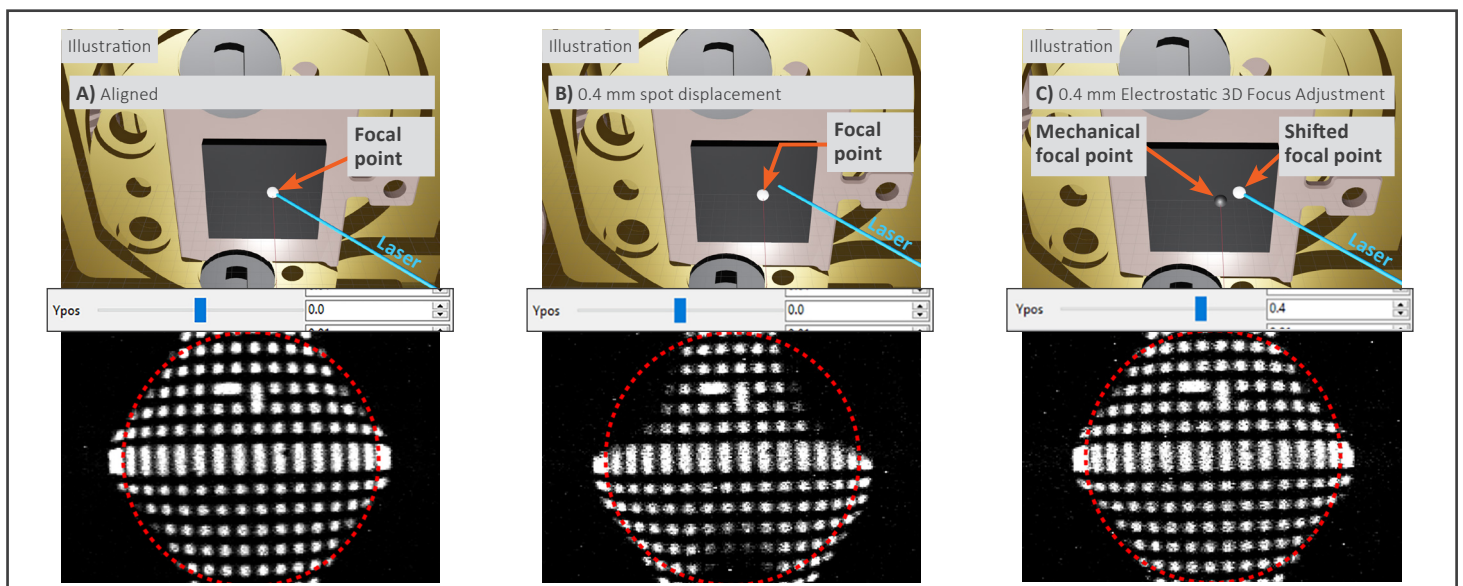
Illustration

A) Aligned

Focal point

Laser

Ypos 0.0

Illustration

B) 0.4 mm spot displacement

Focal point

Laser

Ypos 0.0

Illustration

C) 0.4 mm Electrostatic 3D Focus Adjustment

Mechanical focal point

Shifted focal point

Laser

Ypos 0.4